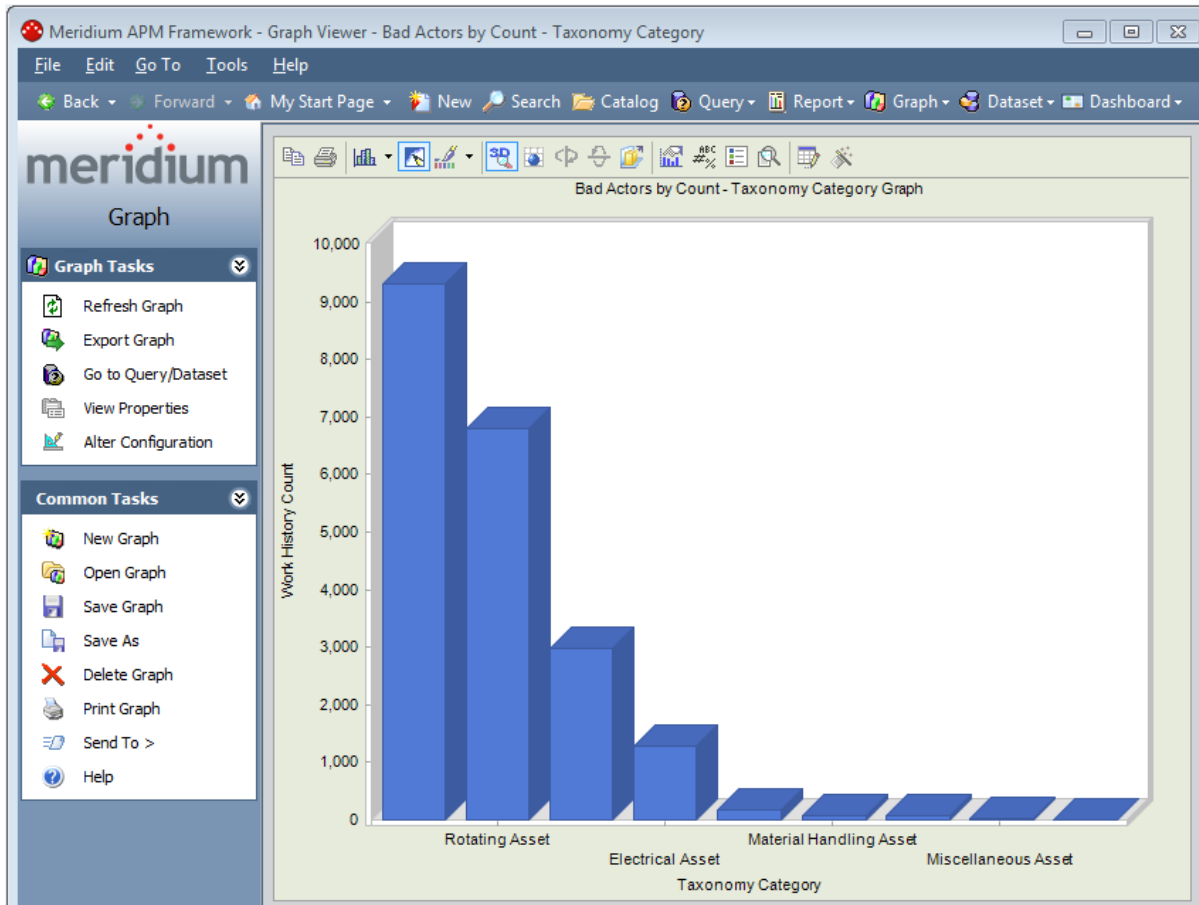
Meridium APM Framework - Graph Viewer - Bad Actors by Count - Taxonomy Category

File Edit Go To Tools Help

Back Forward My Start Page New Search Catalog Query Report Graph Dataset Dashboard

meridium

Graph

Graph Tasks

Refresh Graph
Export Graph
Go to Query/Dataset
View Properties
Alter Configuration

Common Tasks

New Graph
Open Graph
Save Graph
Save As
Delete Graph
Print Graph
Send To >
Help

Bad Actors by Count - Taxonomy Category Graph

10,000
9,000
8,000
7,000
6,000
5,000
4,000
3,000
2,000
1,000
0

Work History Count

Rotating Asset
Electrical Asset
Material Handling Asset
Miscellaneous Asset

Taxonomy Category